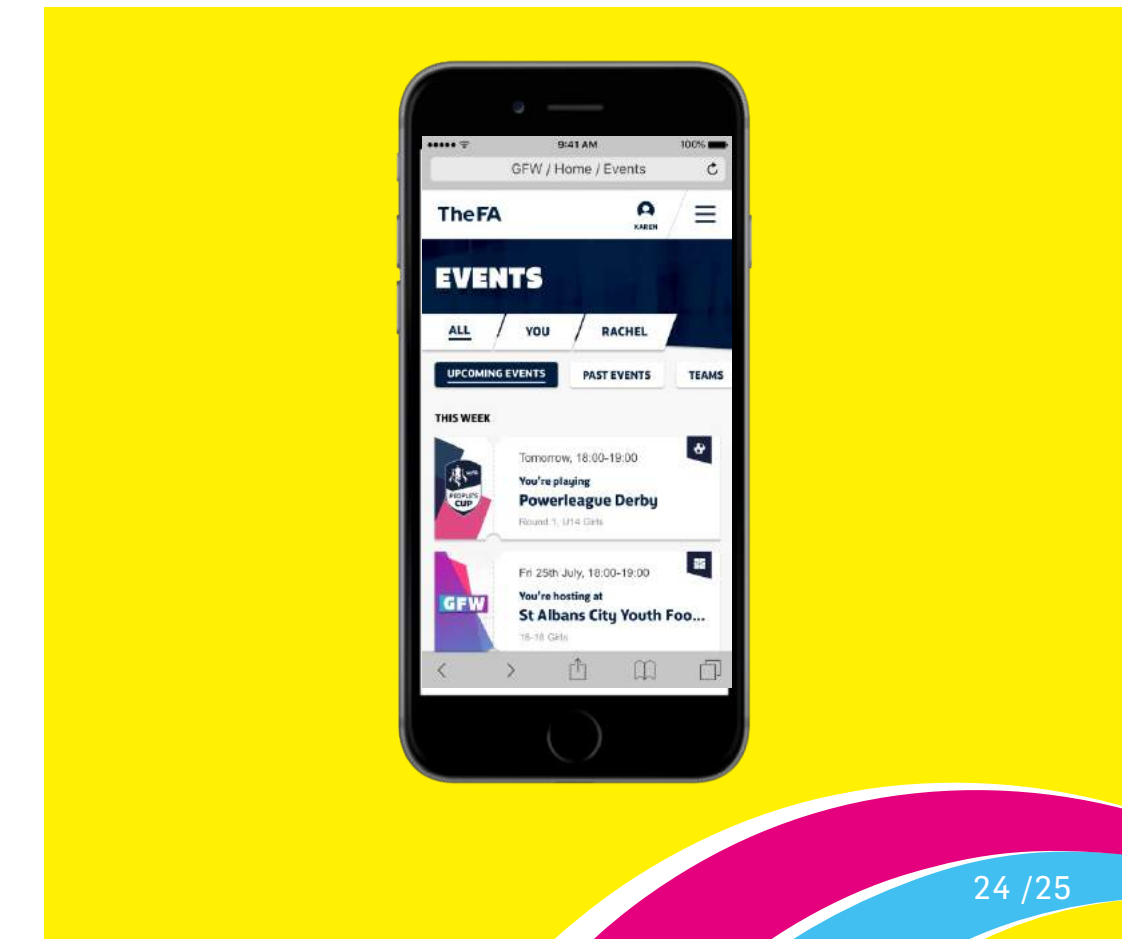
9:41 AM

100%

GFW / Home / Events

The FA

KAREN

EVENTS

ALL

YOU

RACHEL

UPCOMING EVENTS

PAST EVENTS

TEAMS

THIS WEEK

PEOPLE'S CUP

Tomorrow, 18:00-19:00

You're playing

Powerleague Derby

Round 1, U14 Girls

GFW

Fri 25th July, 18:00-19:00

You're hosting at

St Albans City Youth Foo...

16-18 Girls

24 /25